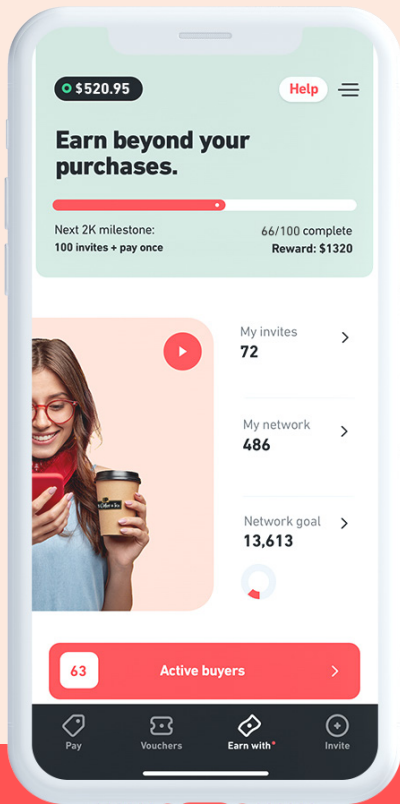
$520.95

Help

Earn beyond your purchases.

Next 2K milestone:
100 invites + pay once

66/100 complete
Reward: $1320

My invites
72

My network
486

Network goal
13,613

63

Active buyers

Pay

Vouchers

Earn with

Invite